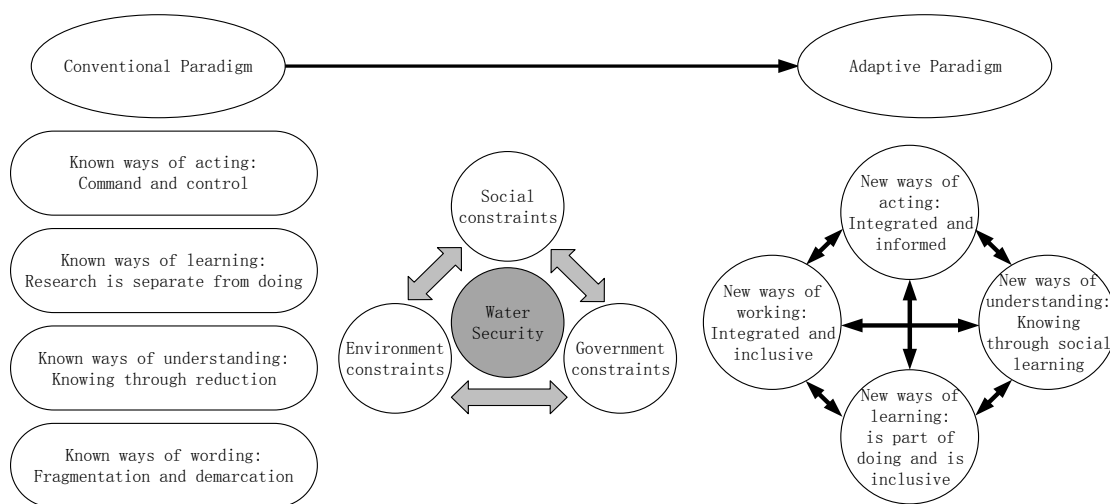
Conventional Paradigm

Adaptive Paradigm

Known ways of acting: Command and control

Known ways of learning: Research is separate from doing

Known ways of understanding: Knowing through reduction

Known ways of wording: Fragmentation and demarcation

Social constraints

Water Security

Environment constraints

Government constraints

New ways of acting: Integrated and informed

New ways of working: Integrated and inclusive

New ways of understanding: Knowing through social learning

New ways of learning: is part of doing and is inclusive